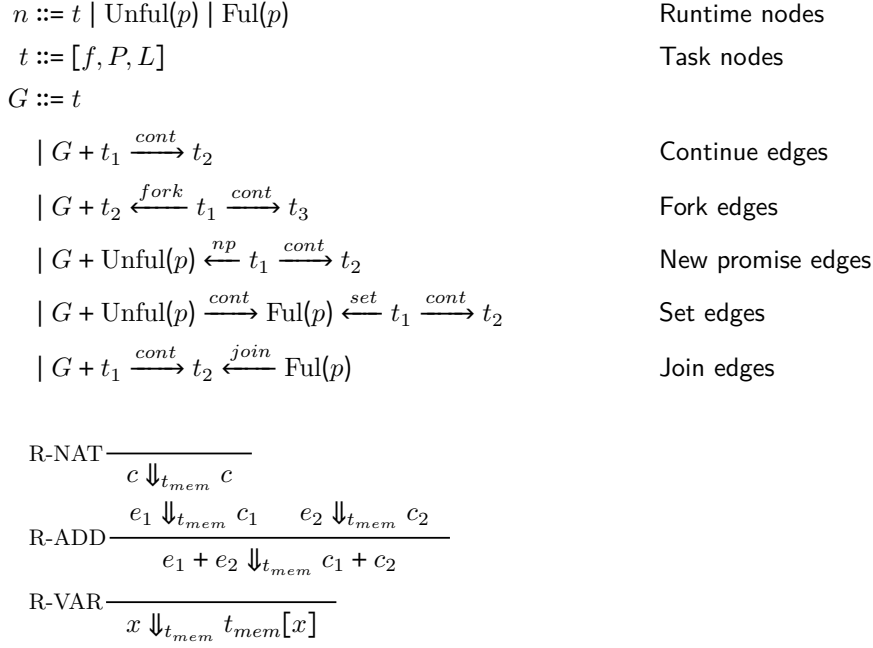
$n ::= t \mid \text{Unful}(p) \mid \text{Ful}(p)$ Runtime nodes

$t ::= [f, P, L]$ Task nodes

$G ::= t$

$\mid G + t_1 \xrightarrow{cont} t_2$ Continue edges

$\mid G + t_2 \xleftarrow{fork} t_1 \xrightarrow{cont} t_3$ Fork edges

$\mid G + \text{Unful}(p) \xleftarrow{np} t_1 \xrightarrow{cont} t_2$ New promise edges

$\mid G + \text{Unful}(p) \xrightarrow{cont} \text{Ful}(p) \xleftarrow{set} t_1 \xrightarrow{cont} t_2$ Set edges

$\mid G + t_1 \xrightarrow{cont} t_2 \xleftarrow{join} \text{Ful}(p)$ Join edges

R-NAT $\frac{}{c \Downarrow_{t_{mem}} c}$

R-ADD $\frac{e_1 \Downarrow_{t_{mem}} c_1 \quad e_2 \Downarrow_{t_{mem}} c_2}{e_1 + e_2 \Downarrow_{t_{mem}} c_1 + c_2}$

R-VAR $\frac{}{x \Downarrow_{t_{mem}} t_{mem}[x]}$